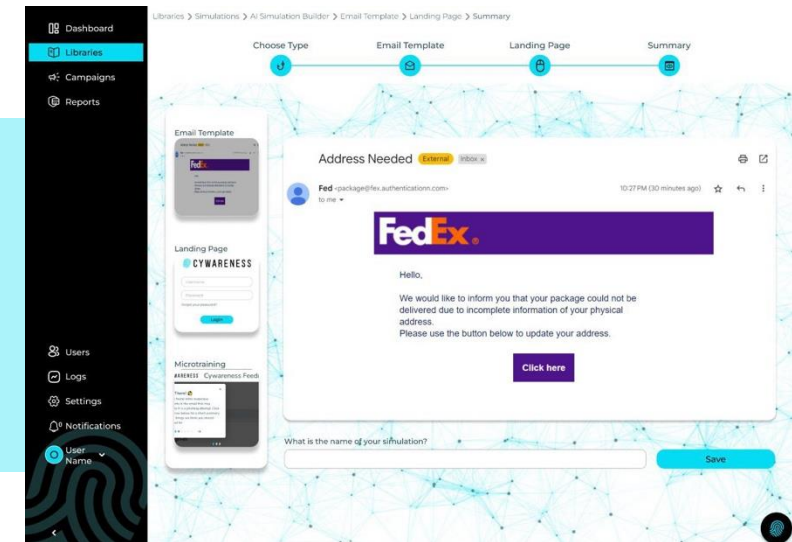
Dashboard
Libraries
Campaigns
Reports

Users
Logs
Settings
Notifications
User Name

Libraries > Simulations > AI Simulation Builder > Email Template > Landing Page > Summary

Choose Type
Email Template
Landing Page
Summary

Email Template
FedEx

Landing Page
CYWARENESS
Login

Microtraining
WARENESS Cywareness Feed
There!

Address Needed External Inbox ×

Fed <package@fex.authenticationn.com>
to me
10:27 PM (30 minutes ago)

FedEx.

Hello,

We would like to inform you that your package could not be delivered due to incomplete information of your physical address.
Please use the button below to update your address.

Click here

What is the name of your simulation?
Save